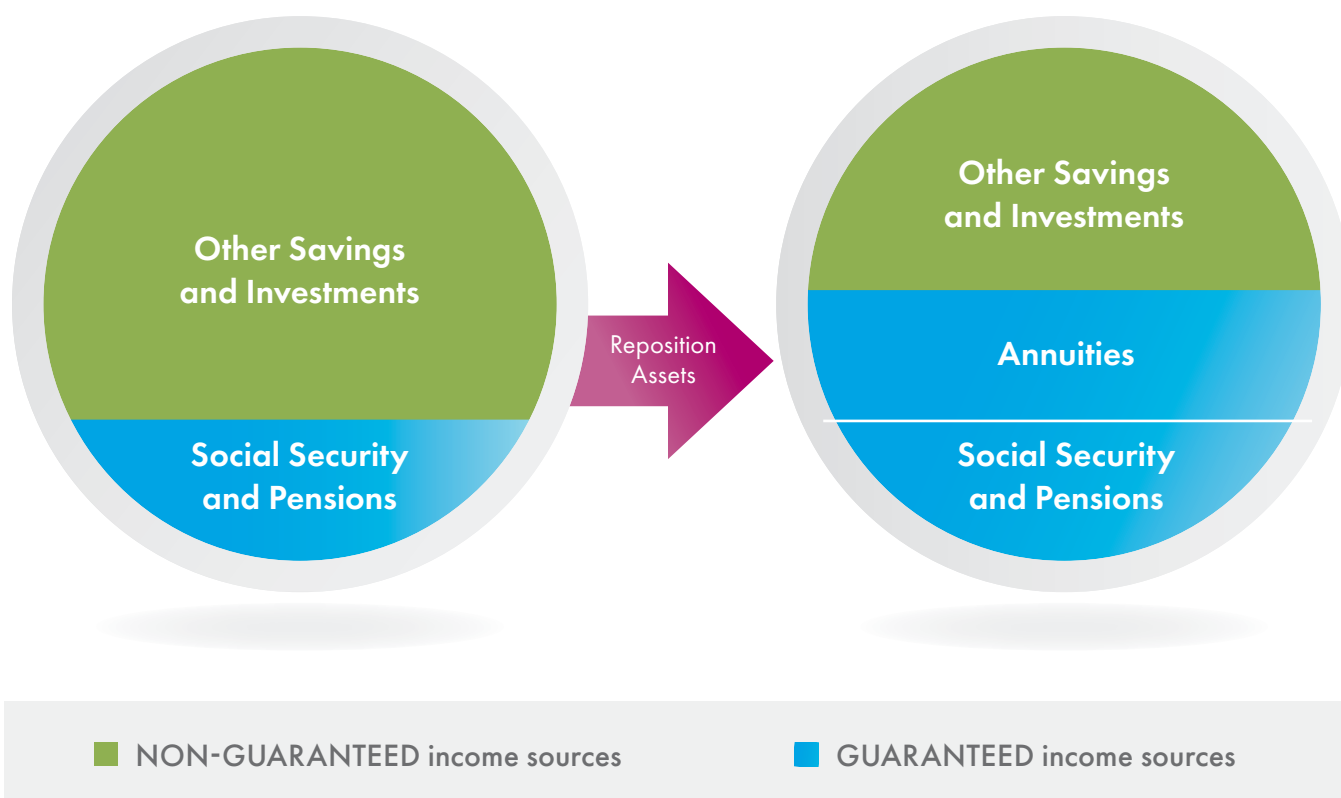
Other Savings and Investments

Social Security and Pensions

Reposition Assets

Other Savings and Investments

Annuities

Social Security and Pensions

NON-GUARANTEED income sources

GUARANTEED income sources